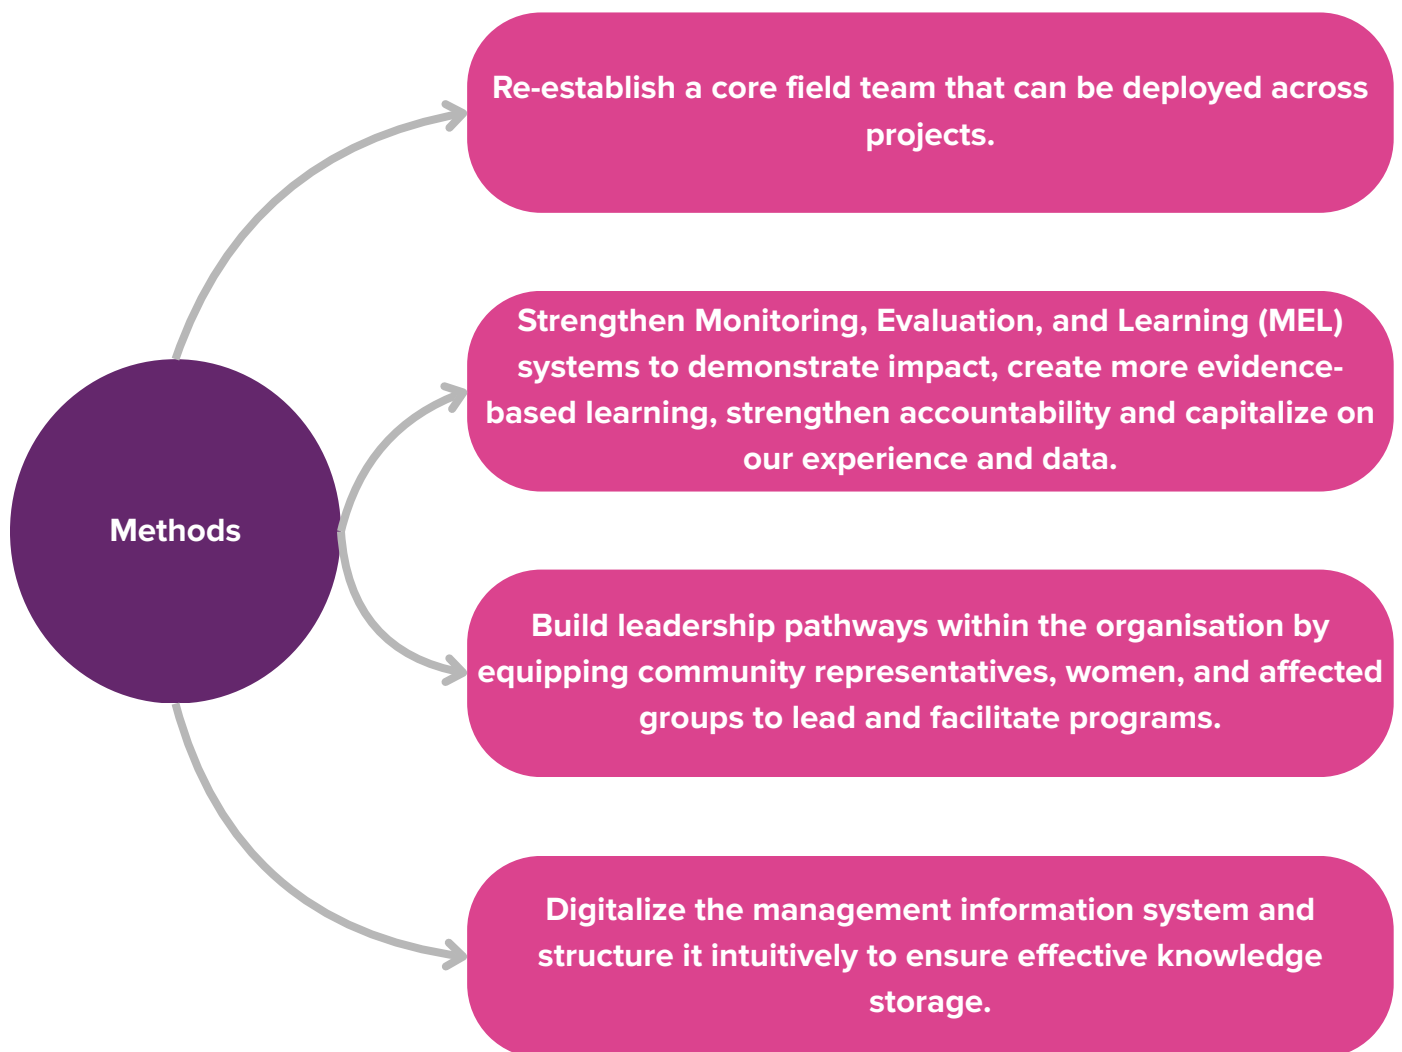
Methods

Re-establish a core field team that can be deployed across projects.

Strengthen Monitoring, Evaluation, and Learning (MEL) systems to demonstrate impact, create more evidence-based learning, strengthen accountability and capitalize on our experience and data.

Build leadership pathways within the organisation by equipping community representatives, women, and affected groups to lead and facilitate programs.

Digitalize the management information system and structure it intuitively to ensure effective knowledge storage.